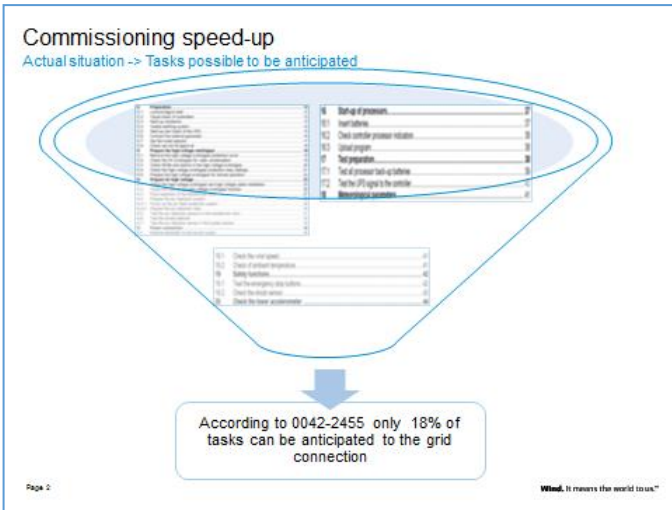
Commissioning speed-up

Actual situation -> Tasks possible to be anticipated

| 16 | Start-up of processors | 37 |
|---|---|---|
| 16.1 | Insert batteries | 37 |
| 16.2 | Check controller processor indicators | 38 |
| 16.3 | Upload program | 38 |
| 17 | Test preparation | 38 |
| 17.1 | Test of processor back-up batteries | 38 |
| 17.2 | Test the UPS signal to the controller | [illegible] |
| 18 | Meteorological parameters | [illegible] |

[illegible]

According to 0042-2455 only 18% of tasks can be anticipated to the grid connection

Page 2

Wind. It means the world to us.™